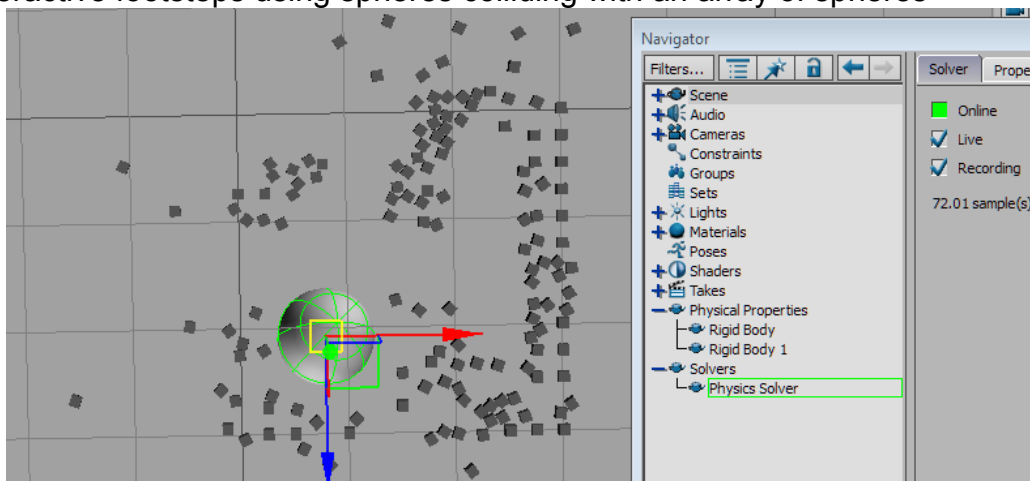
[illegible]eractive footsteps using spheres colliding with an array of spheres

Navigator

Filters...

Solver Prope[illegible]

Scene
Audio
Cameras
Constraints
Groups
Sets
Lights
Materials
Poses
Shaders
Takes
Physical Properties
Rigid Body
Rigid Body 1
Solvers
Physics Solver

Online
Live
Recording
72.01 sample(s)